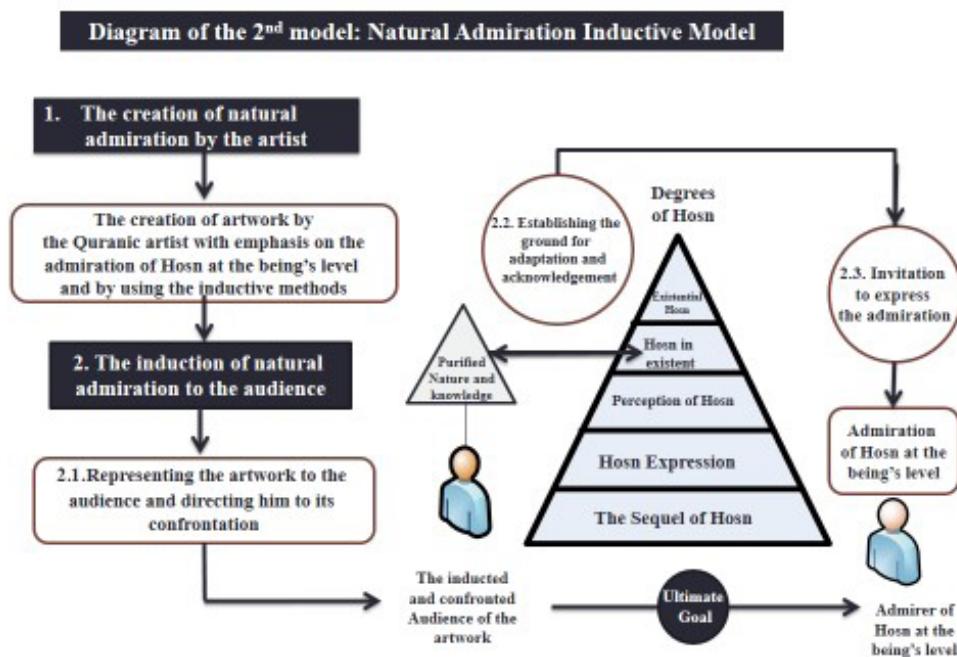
Diagram of the 2$^{nd}$ model: Natural Admiration Inductive Model

1. The creation of natural admiration by the artist

The creation of artwork by the Quranic artist with emphasis on the admiration of Hosn at the being's level and by using the inductive methods

2. The induction of natural admiration to the audience

2.1.Representing the artwork to the audience and directing him to its confrontation

2.2. Establishing the ground for adaptation and acknowledgement

Degrees of Hosn

Existential Hosn

Hosn in existent

Perception of Hosn

Hosn Expression

The Sequel of Hosn

Purified Nature and knowledge

2.3. Invitation to express the admiration

Admiration of Hosn at the being's level

The inducted and confronted Audience of the artwork

Ultimate Goal

Admirer of Hosn at the being's level